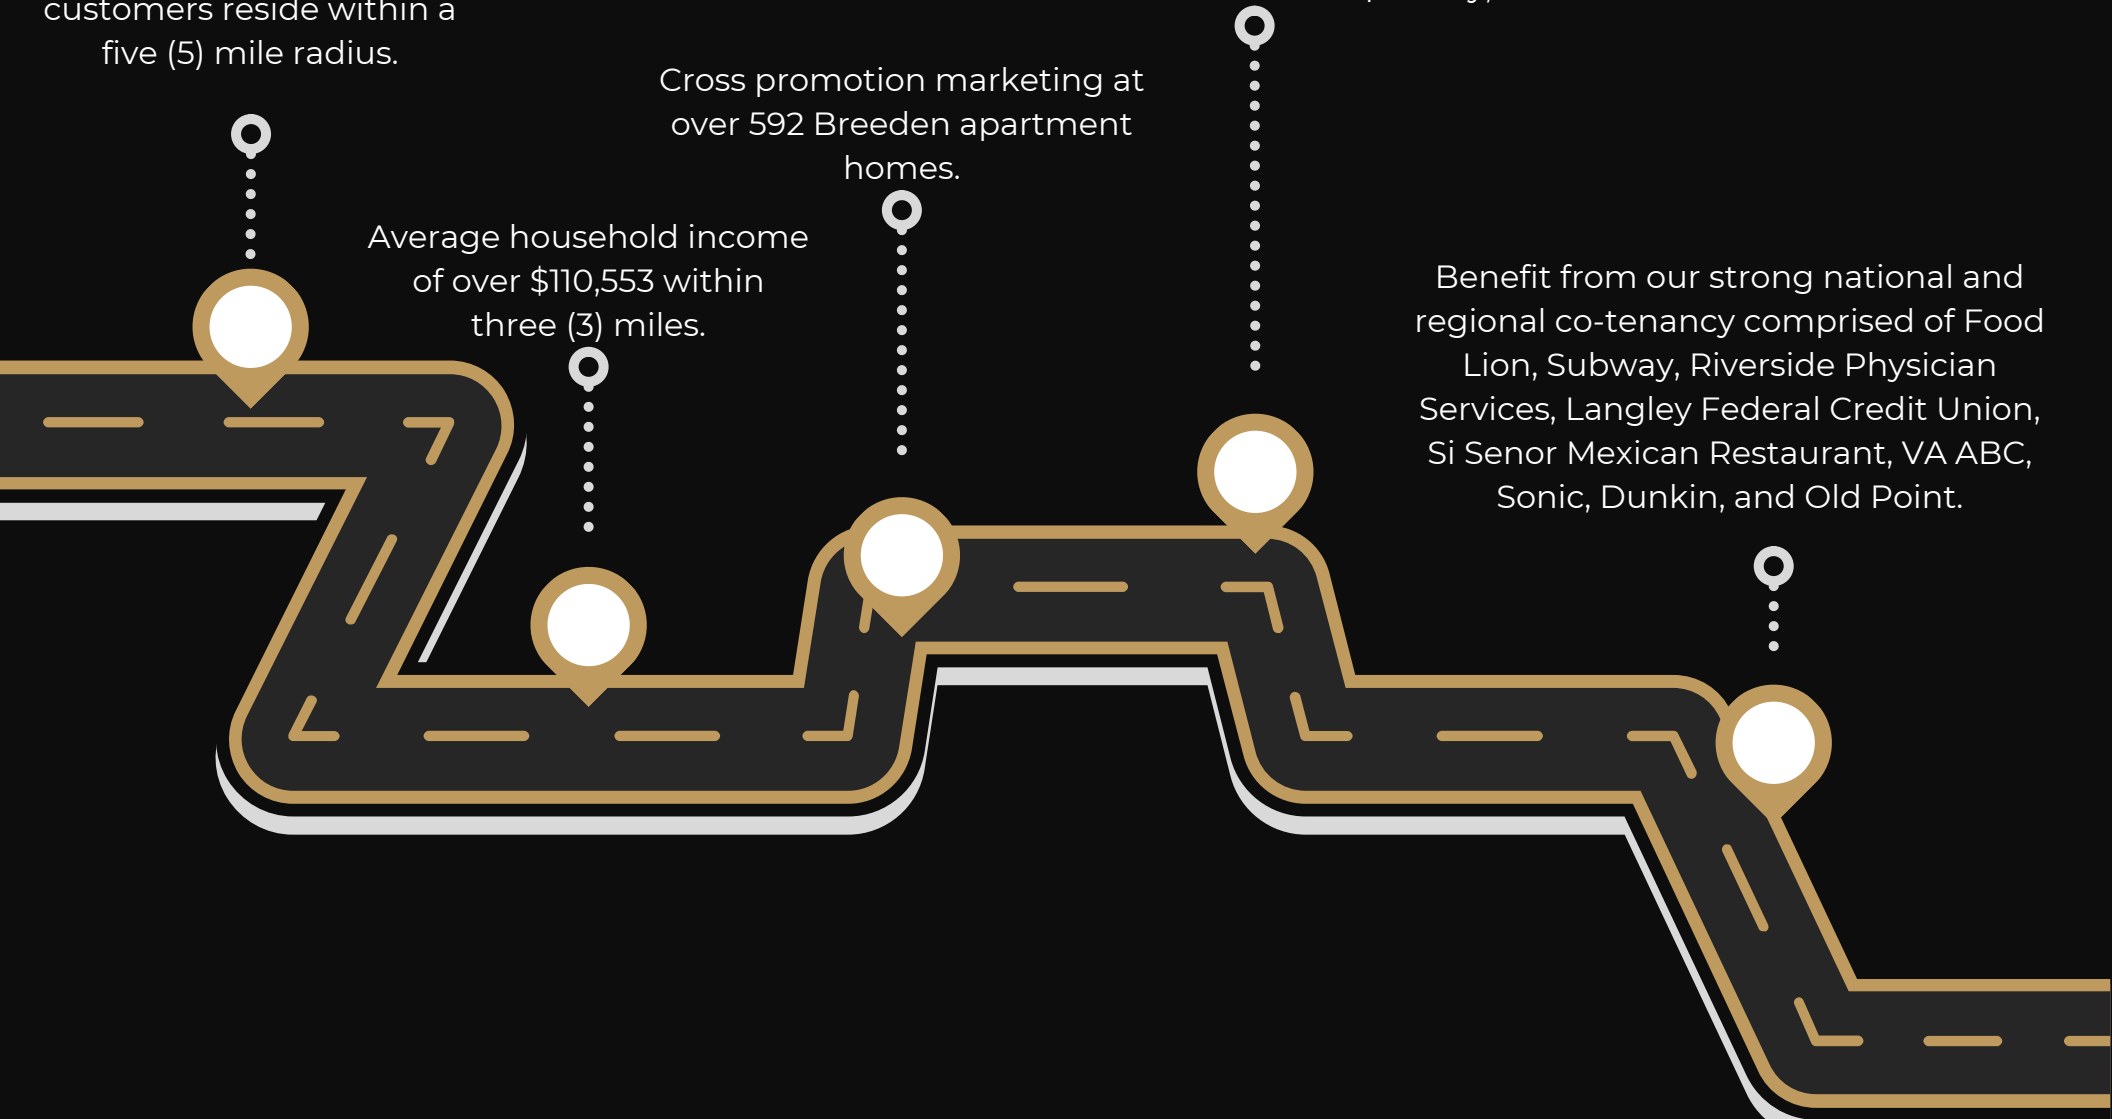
customers reside within a five (5) mile radius.

Average household income of over $110,553 within three (3) miles.

Cross promotion marketing at over 592 Breeden apartment homes.

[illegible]

Benefit from our strong national and regional co-tenancy comprised of Food Lion, Subway, Riverside Physician Services, Langley Federal Credit Union, Si Senor Mexican Restaurant, VA ABC, Sonic, Dunkin, and Old Point.